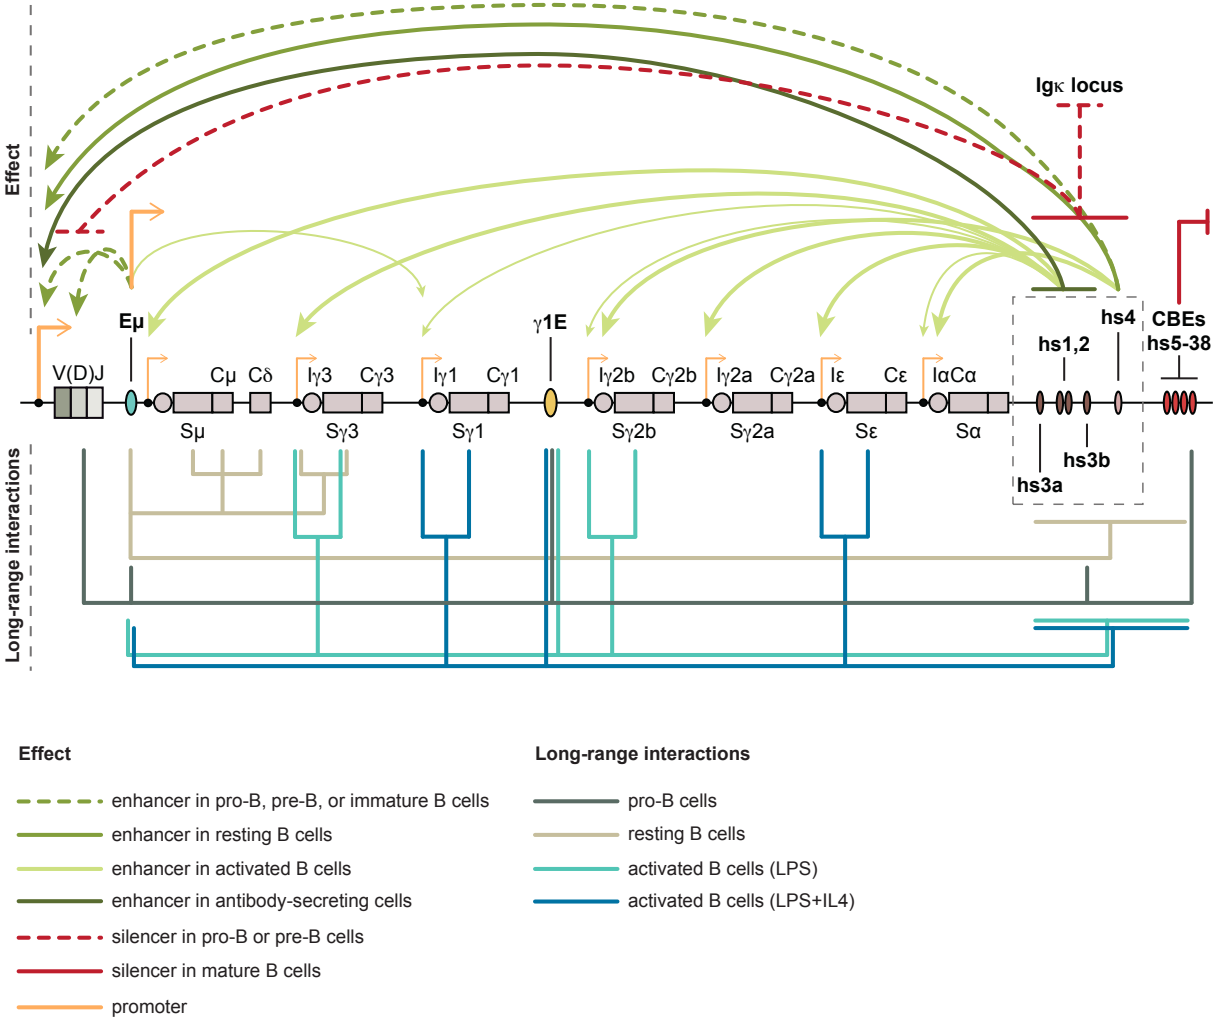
Effect

Igκ locus

hs4

CBEs

hs1,2

hs5-38

Eμ

γ1E

V(D)J

Cμ

Cδ

Iγ3

Cγ3

Iγ1

Cγ1

Iγ2b

Cγ2b

Iγ2a

Cγ2a

Iε

Cε

IαCα

Sμ

Sγ3

Sγ1

Sγ2b

Sγ2a

Sε

Sα

hs3b

hs3a

Long-range interactions

Effect

enhancer in pro-B, pre-B, or immature B cells

enhancer in resting B cells

enhancer in activated B cells

enhancer in antibody-secreting cells

silencer in pro-B or pre-B cells

silencer in mature B cells

promoter

Long-range interactions

pro-B cells

resting B cells

activated B cells (LPS)

activated B cells (LPS+IL4)